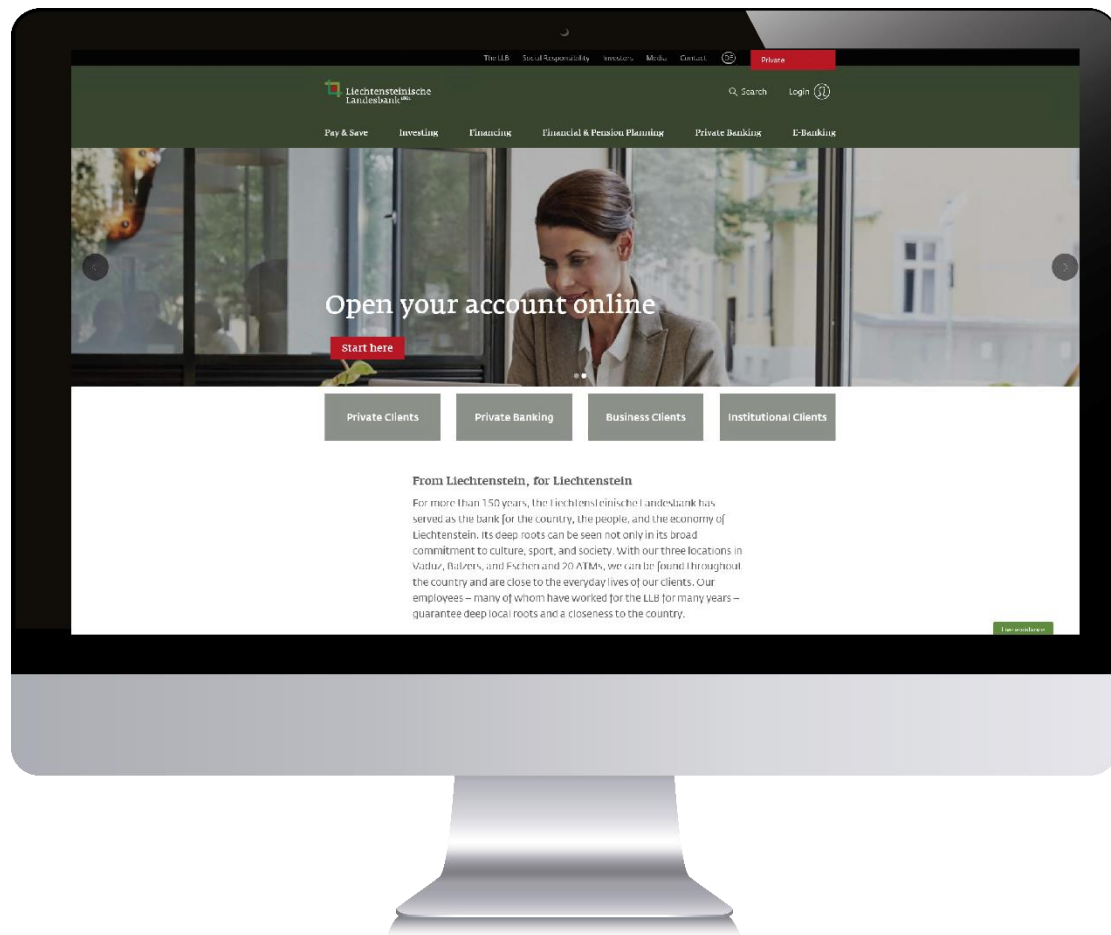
The LLB Social Responsibility Investors Media Contact DE Private

Liechtensteinische Landesbank AG

Search Login

Pay & Save Investing Financing Financial & Pension Planning Private Banking E-Banking

Open your account online

Start here

Private Clients Private Banking Business Clients Institutional Clients

From Liechtenstein, for Liechtenstein

For more than 150 years, the Liechtensteinische Landesbank has served as the bank for the country, the people, and the economy of Liechtenstein. Its deep roots can be seen not only in its broad commitment to culture, sport, and society. With our three locations in Vaduz, Balzers, and Eschen and 20 ATMs, we can be found throughout the country and are close to the everyday lives of our clients. Our employees – many of whom have worked for the LLB for many years – guarantee deep local roots and a closeness to the country.

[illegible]